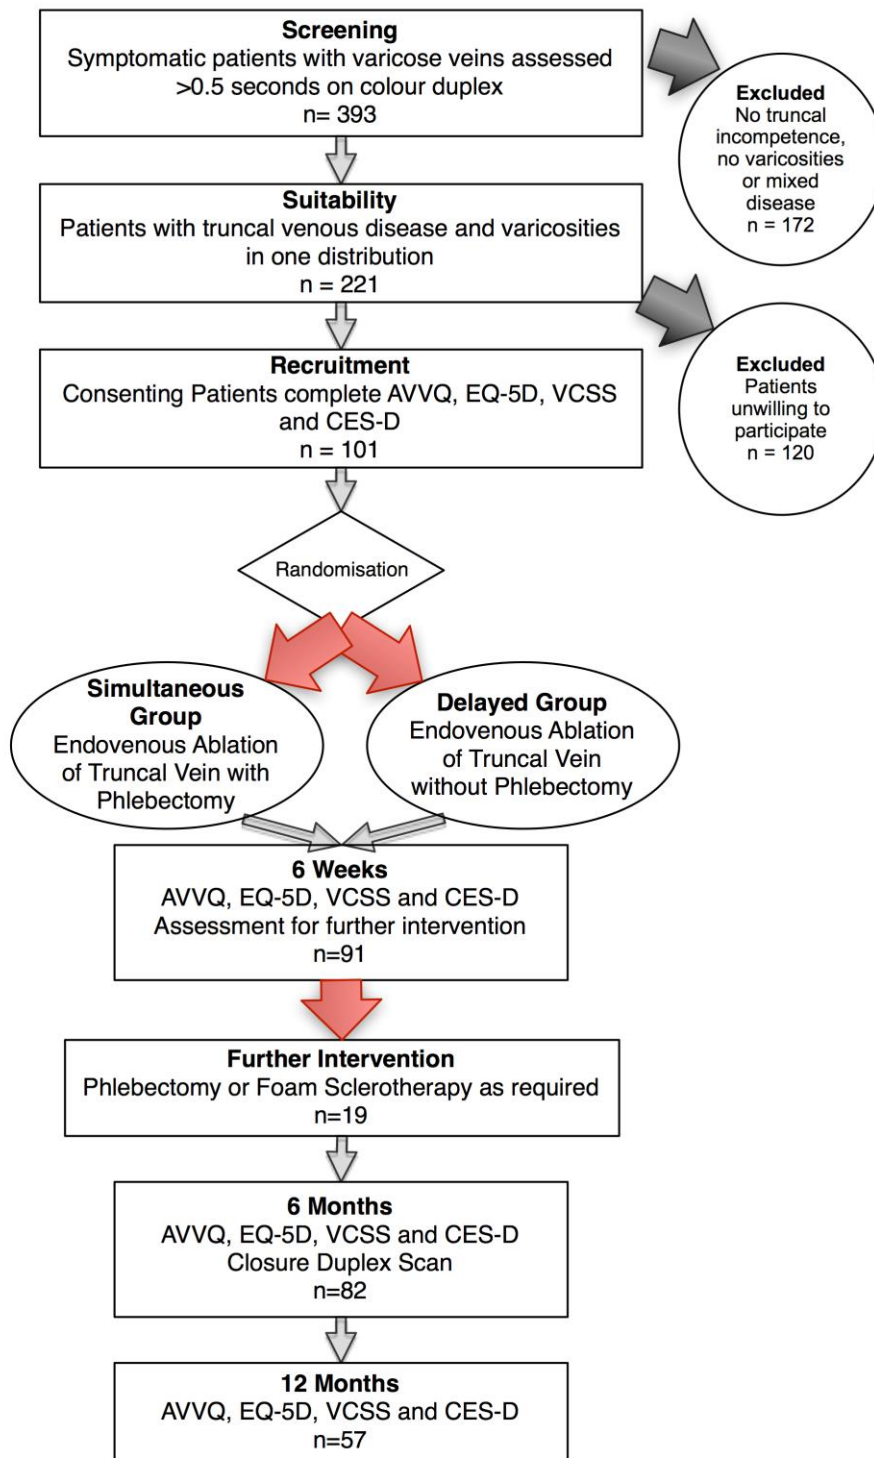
Screening
Symptomatic patients with varicose veins assessed >0.5 seconds on colour duplex
n= 393

Excluded
No truncal incompetence, no varicosities or mixed disease
n = 172

Suitability
Patients with truncal venous disease and varicosities in one distribution
n = 221

Excluded
Patients unwilling to participate
n = 120

Recruitment
Consenting Patients complete AVVQ, EQ-5D, VCSS and CES-D
n = 101

Randomisation

Simultaneous Group
Endovenous Ablation of Truncal Vein with Phlebectomy

Delayed Group
Endovenous Ablation of Truncal Vein without Phlebectomy

6 Weeks
AVVQ, EQ-5D, VCSS and CES-D
Assessment for further intervention
n=91

Further Intervention
Phlebectomy or Foam Sclerotherapy as required
n=19

6 Months
AVVQ, EQ-5D, VCSS and CES-D
Closure Duplex Scan
n=82

12 Months
AVVQ, EQ-5D, VCSS and CES-D
n=57